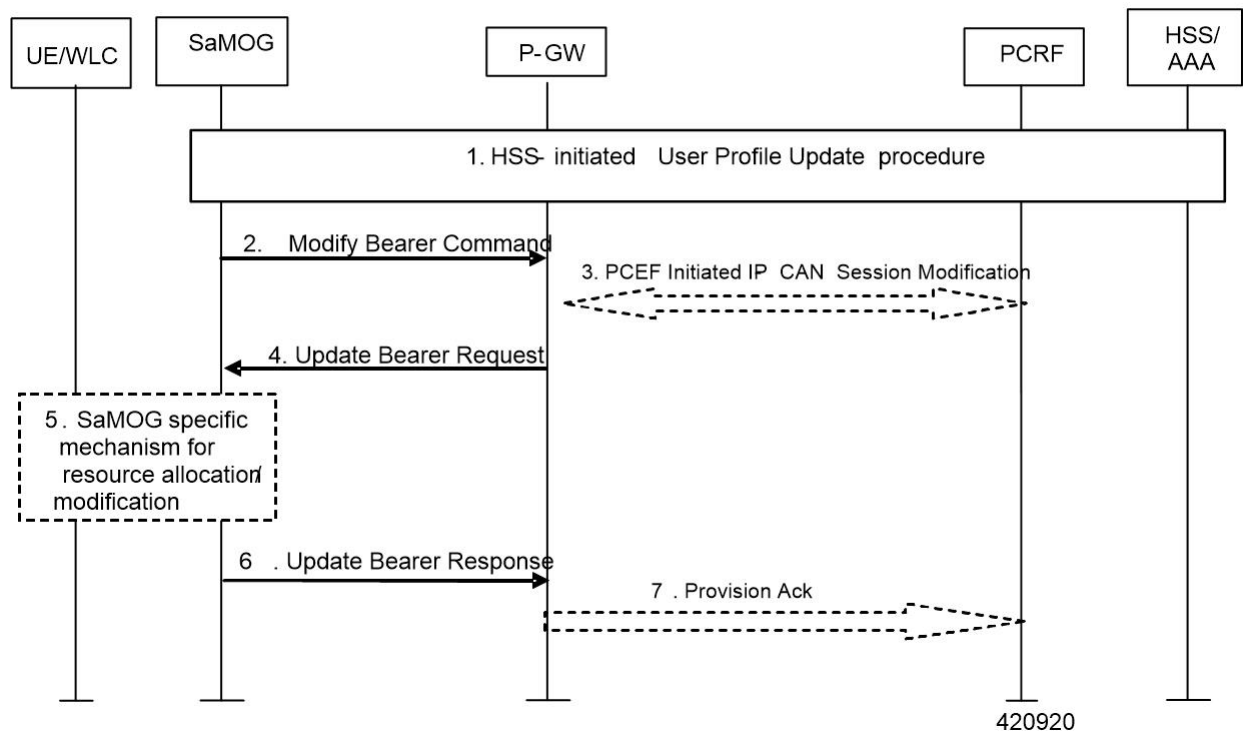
UE/WLC
SaMOG
P- GW
PCRF
HSS/ AAA

1. HSS- initiated User Profile Update procedure

2. Modify Bearer Command

3. PCEF Initiated IP CAN Session Modification

4. Update Bearer Request

5 . SaMOG specific mechanism for resource allocation/ modification

6 . Update Bearer Response

7 . Provision Ack

420920